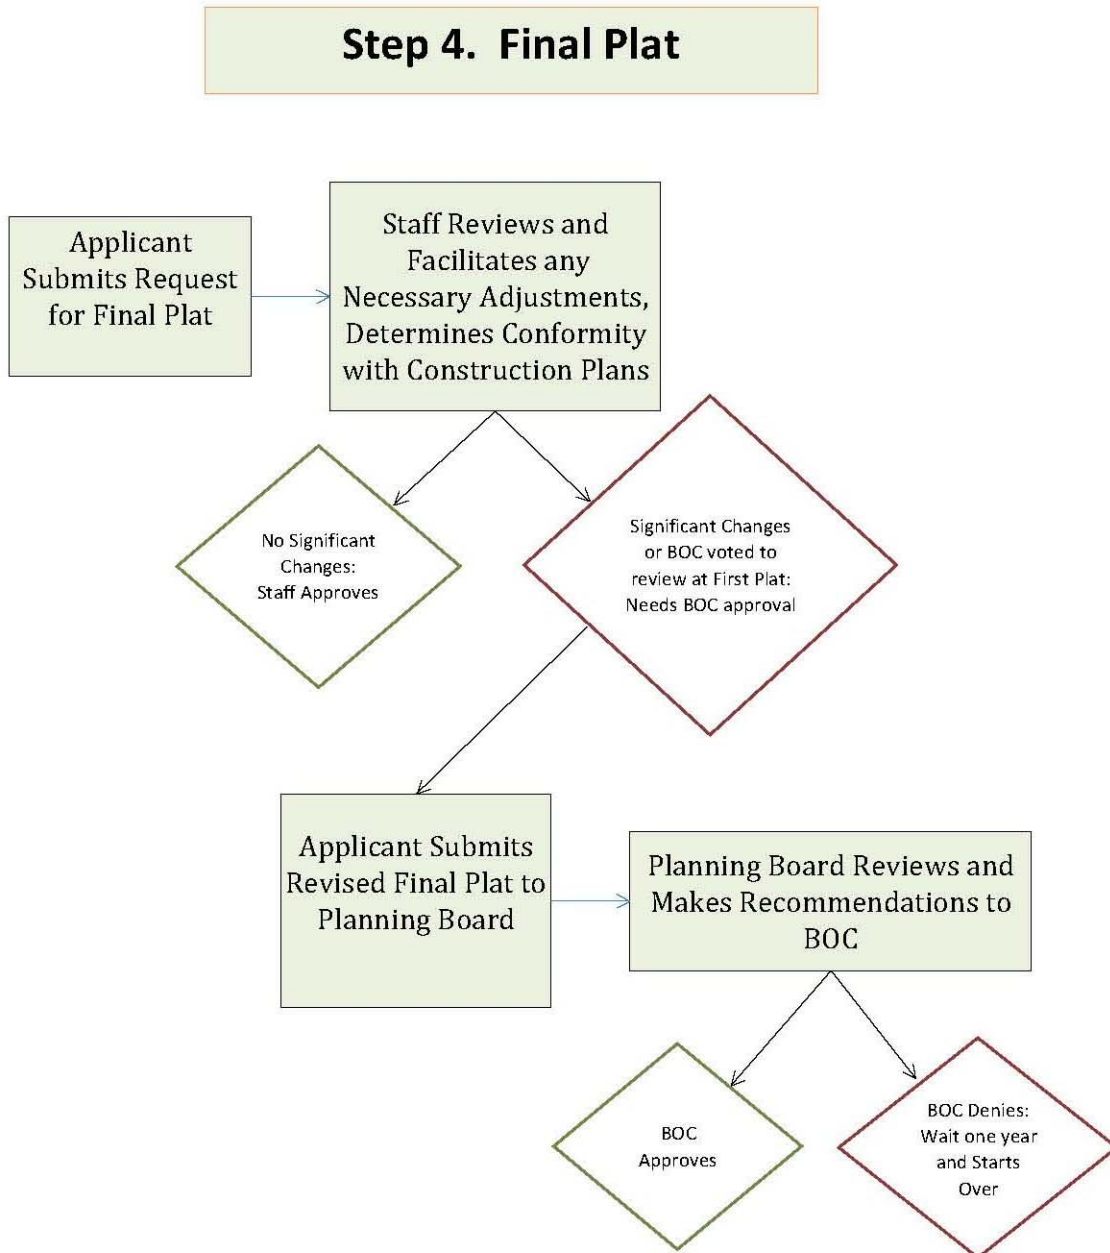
Step 4. Final Plat

Applicant Submits Request for Final Plat

Staff Reviews and Facilitates any Necessary Adjustments, Determines Conformity with Construction Plans

No Significant Changes: Staff Approves

Significant Changes or BOC voted to review at First Plat: Needs BOC approval

Applicant Submits Revised Final Plat to Planning Board

Planning Board Reviews and Makes Recommendations to BOC

BOC Approves

BOC Denies: Wait one year and Starts Over